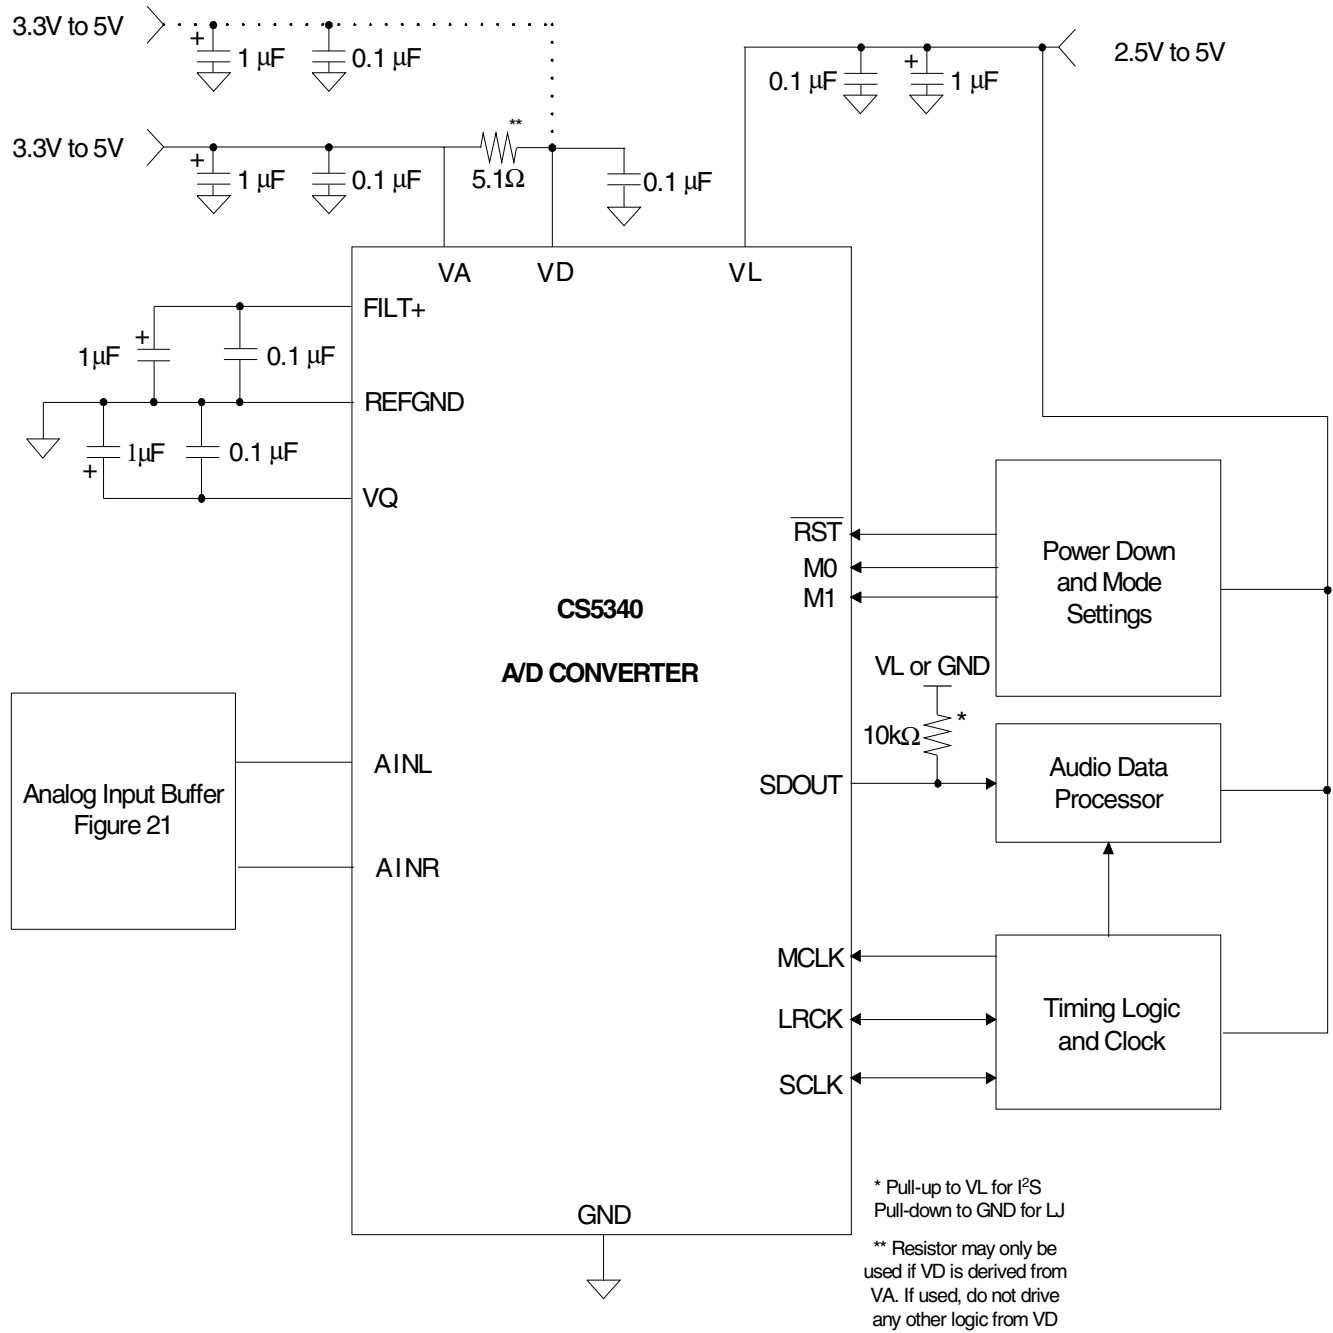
3.3V to 5V

+
1 µF

0.1 µF

3.3V to 5V

+
1 µF

0.1 µF

**

5.1Ω

0.1 µF

0.1 µF

+
1 µF

2.5V to 5V

VA

VD

VL

FILT+

1µF

+

0.1 µF

REFGND

1µF

+

0.1 µF

VQ

$\overline{RST}$

M0

M1

Power Down and Mode Settings

CS5340

A/D CONVERTER

VL or GND

10kΩ

*

Analog Input Buffer Figure 21

AINL

AINR

SDOUT

Audio Data Processor

MCLK

LRCK

SCLK

Timing Logic and Clock

GND

* Pull-up to VL for I$^2$S
Pull-down to GND for LJ

** Resistor may only be used if VD is derived from VA. If used, do not drive any other logic from VD